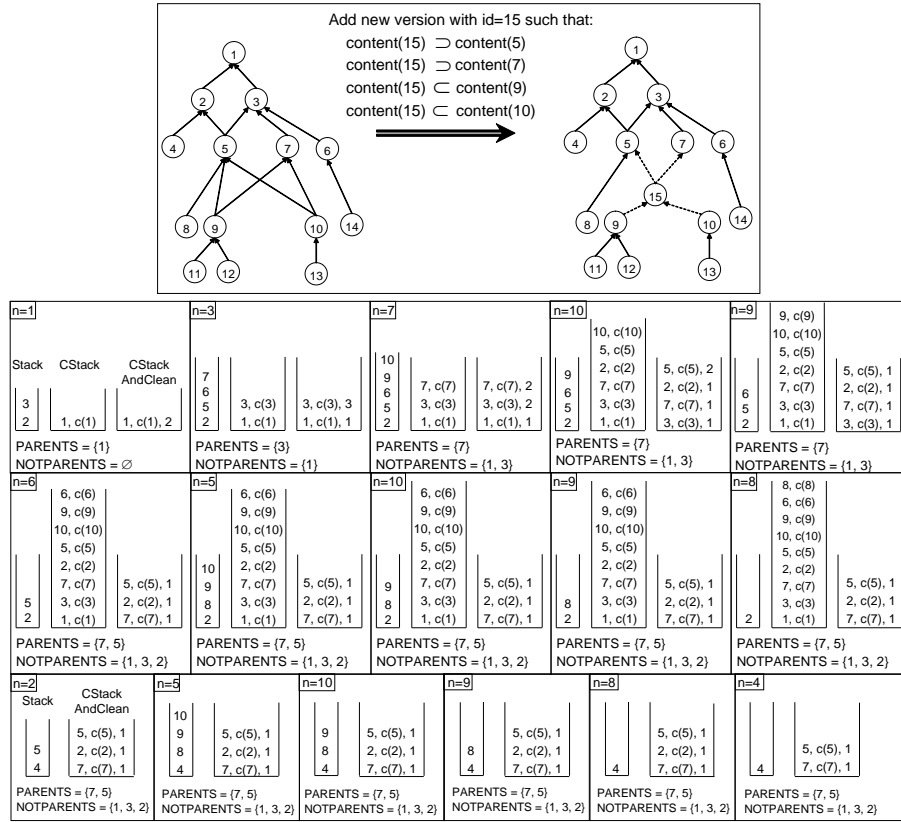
Add new version with id=15 such that:
content(15) $\supset$ content(5)
content(15) $\supset$ content(7)
content(15) $\subset$ content(9)
content(15) $\subset$ content(10)

1 2 3 4 5 7 6 8 9 10 14 11 12 13

1 2 3 4 5 7 6 15 8 9 10 14 11 12 13

n=1
Stack CStack CStack AndClean
3 2 | 1, c(1) | 1, c(1), 2
PARENTS = {1}
NOTPARENTS = ∅

n=3
7 6 5 2 | 3, c(3) 1, c(1) | 3, c(3), 3 1, c(1), 1
PARENTS = {3}
NOTPARENTS = {1}

n=7
10 9 6 5 2 | 7, c(7) 3, c(3) 1, c(1) | 7, c(7), 2 3, c(3), 2 1, c(1), 1
PARENTS = {7}
NOTPARENTS = {1, 3}

n=10
9 6 5 2 | 10, c(10) 5, c(5) 2, c(2) 7, c(7) 3, c(3) 1, c(1) | 5, c(5), 2 2, c(2), 1 7, c(7), 1 3, c(3), 1
PARENTS = {7}
NOTPARENTS = {1, 3}

n=9
6 5 2 | 9, c(9) 10, c(10) 5, c(5) 2, c(2) 7, c(7) 3, c(3) 1, c(1) | 5, c(5), 1 2, c(2), 1 7, c(7), 1 3, c(3), 1
PARENTS = {7}
NOTPARENTS = {1, 3}

n=6
5 2 | 6, c(6) 9, c(9) 10, c(10) 5, c(5) 2, c(2) 7, c(7) 3, c(3) 1, c(1) | 5, c(5), 1 2, c(2), 1 7, c(7), 1
PARENTS = {7, 5}
NOTPARENTS = {1, 3, 2}

n=5
10 9 8 2 | 6, c(6) 9, c(9) 10, c(10) 5, c(5) 2, c(2) 7, c(7) 3, c(3) 1, c(1) | 5, c(5), 1 2, c(2), 1 7, c(7), 1
PARENTS = {7, 5}
NOTPARENTS = {1, 3, 2}

n=10
9 8 2 | 6, c(6) 9, c(9) 10, c(10) 5, c(5) 2, c(2) 7, c(7) 3, c(3) 1, c(1) | 5, c(5), 1 2, c(2), 1 7, c(7), 1
PARENTS = {7, 5}
NOTPARENTS = {1, 3, 2}

n=9
8 2 | 6, c(6) 9, c(9) 10, c(10) 5, c(5) 2, c(2) 7, c(7) 3, c(3) 1, c(1) | 5, c(5), 1 2, c(2), 1 7, c(7), 1
PARENTS = {7, 5}
NOTPARENTS = {1, 3, 2}

n=8
2 | 8, c(8) 6, c(6) 9, c(9) 10, c(10) 5, c(5) 2, c(2) 7, c(7) 3, c(3) 1, c(1) | 5, c(5), 1 2, c(2), 1 7, c(7), 1
PARENTS = {7, 5}
NOTPARENTS = {1, 3, 2}

n=2
Stack CStack AndClean
5 4 | 5, c(5), 1 2, c(2), 1 7, c(7), 1
PARENTS = {7, 5}
NOTPARENTS = {1, 3, 2}

n=5
10 9 8 4 | 5, c(5), 1 2, c(2), 1 7, c(7), 1
PARENTS = {7, 5}
NOTPARENTS = {1, 3, 2}

n=10
9 8 4 | 5, c(5), 1 2, c(2), 1 7, c(7), 1
PARENTS = {7, 5}
NOTPARENTS = {1, 3, 2}

n=9
8 4 | 5, c(5), 1 2, c(2), 1 7, c(7), 1
PARENTS = {7, 5}
NOTPARENTS = {1, 3, 2}

n=8
4 | 5, c(5), 1 2, c(2), 1 7, c(7), 1
PARENTS = {7, 5}
NOTPARENTS = {1, 3, 2}

n=4
4 | 5, c(5), 1 7, c(7), 1
PARENTS = {7, 5}
NOTPARENTS = {1, 3, 2}